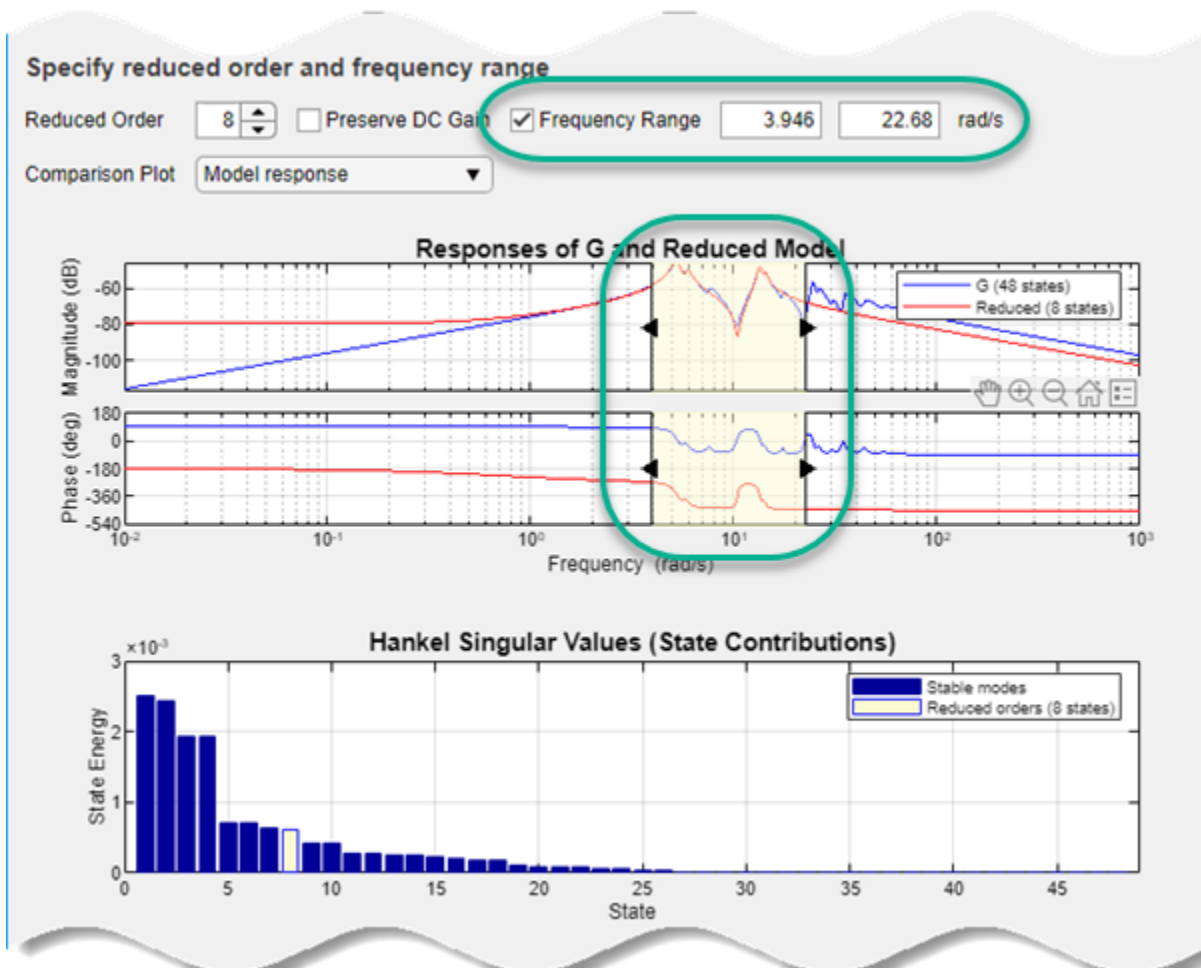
Specify reduced order and frequency range

Reduced Order 8 Preserve DC Gain Frequency Range 3.946 22.68 rad/s

Comparison Plot Model response

Responses of G and Reduced Model

Magnitude (dB)
-60
-80
-100

G (48 states)
Reduced (8 states)

Phase (deg)
180
0
-180
-360
-540

$10^{-2}$ $10^{-1}$ $10^{0}$ $10^{1}$ $10^{2}$ $10^{3}$

Frequency (rad/s)

Hankel Singular Values (State Contributions)

$\times10^{-3}$
3
2
1
0

State Energy

Stable modes
Reduced orders (8 states)

0 5 10 15 20 25 30 35 40 45

State